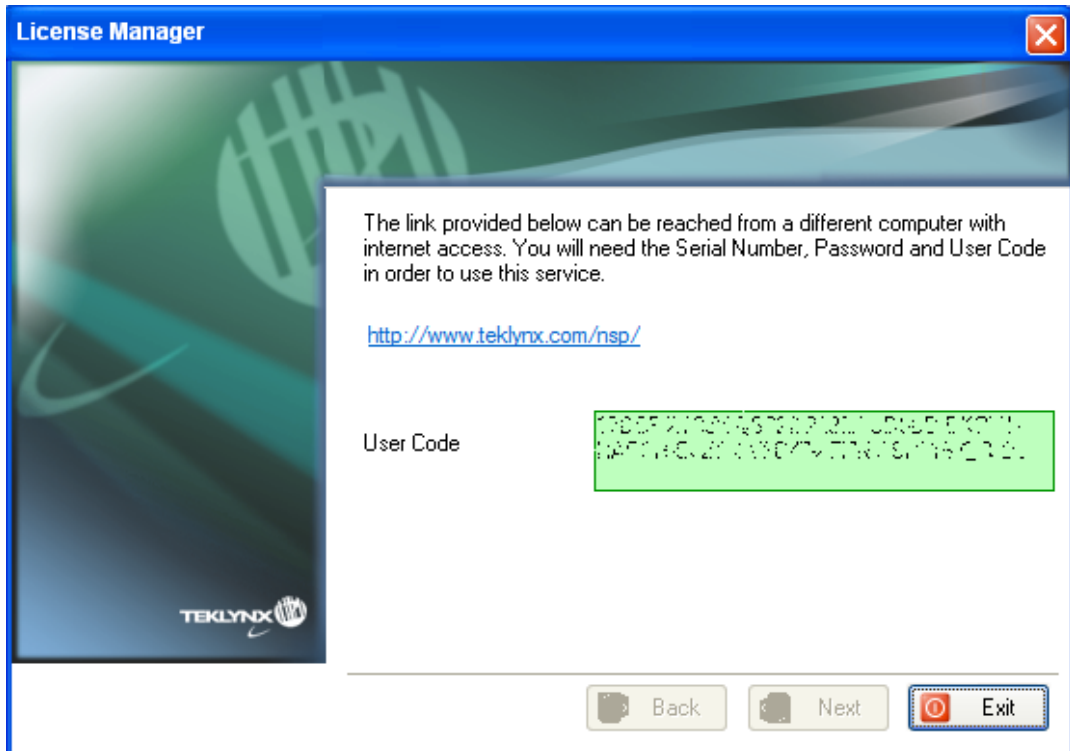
License Manager

The link provided below can be reached from a different computer with internet access. You will need the Serial Number, Password and User Code in order to use this service.

http://www.teklynx.com/nsp/

User Code

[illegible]

TEKLYNX

Back

Next

Exit